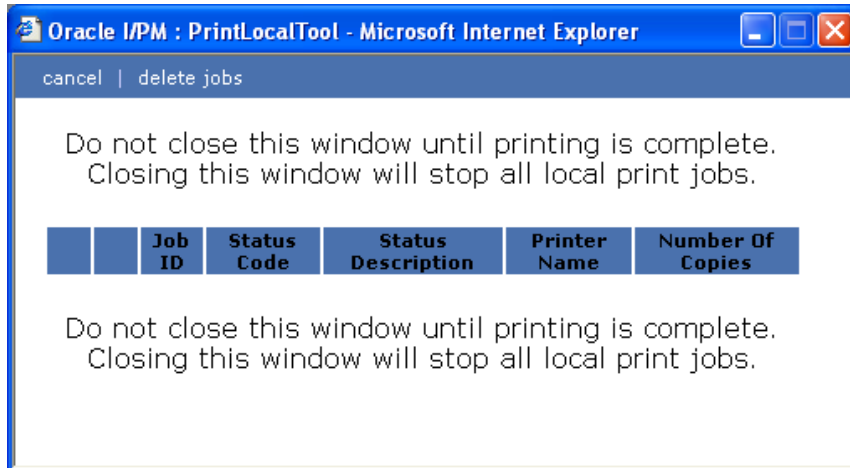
Oracle I/PM : PrintLocalTool - Microsoft Internet Explorer

cancel | delete jobs

Do not close this window until printing is complete. Closing this window will stop all local print jobs.

|  |  | Job ID | Status Code | Status Description | Printer Name | Number Of Copies |
|---|---|---|---|---|---|---|

Do not close this window until printing is complete. Closing this window will stop all local print jobs.